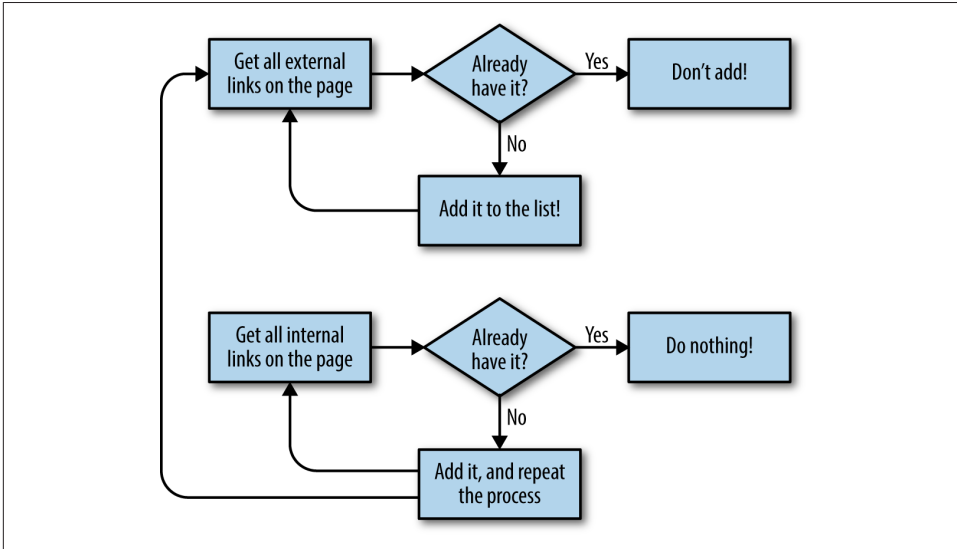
Get all external links on the page

Already have it?

Yes

Don’t add!

No

Add it to the list!

Get all internal links on the page

Already have it?

Yes

Do nothing!

No

Add it, and repeat the process